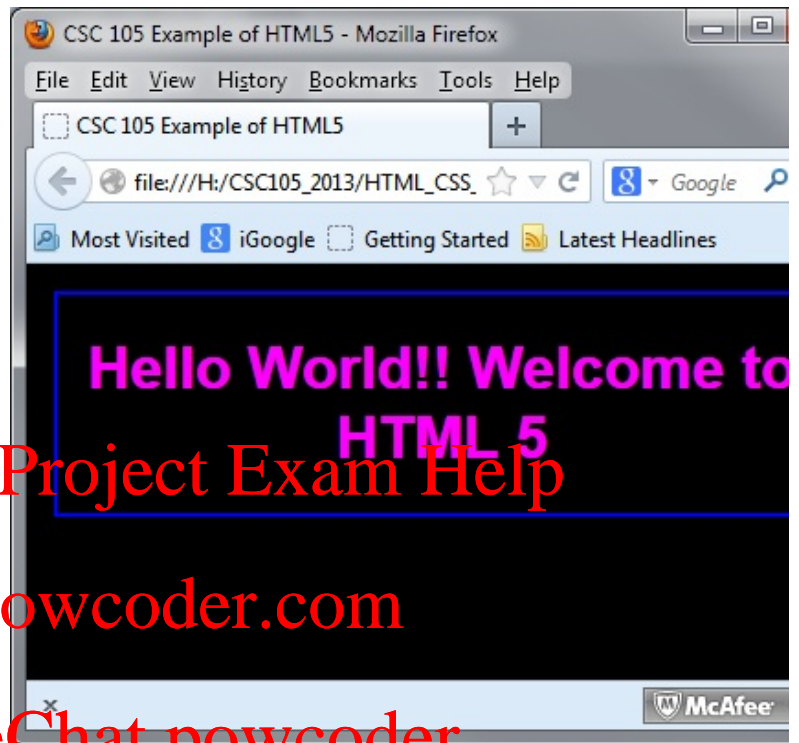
CSC 105 Example of HTML5 - Mozilla Firefox

File Edit View History Bookmarks Tools Help

CSC 105 Example of HTML5 +

file:///H:/CSC105_2013/HTML_CSS_

Google

Most Visited iGoogle Getting Started Latest Headlines

Hello World!! Welcome to HTML 5

Project Exam Help

owcoder.com

×

McAfee

Chat powcoder